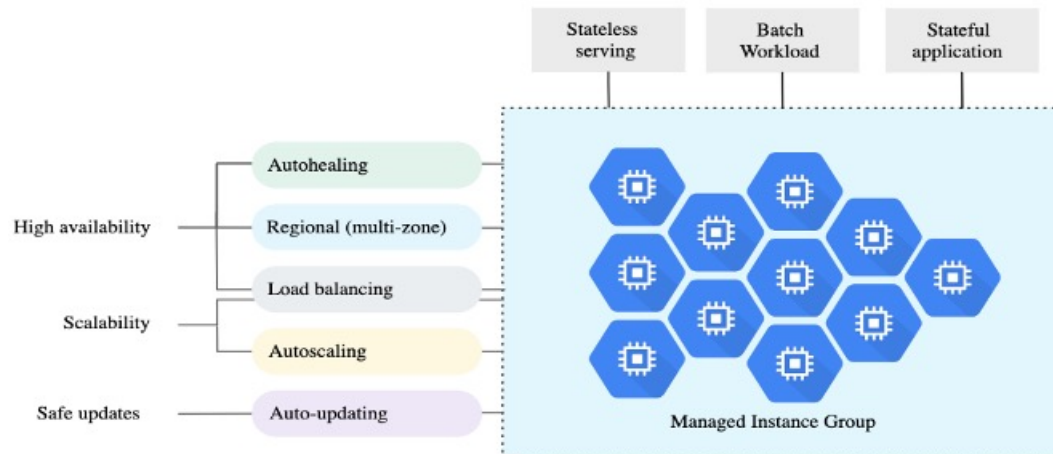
Stateless serving

Batch Workload

Stateful application

High availability

Autohealing

Regional (multi-zone)

Load balancing

Scalability

Autoscaling

Safe updates

Auto-updating

Managed Instance Group